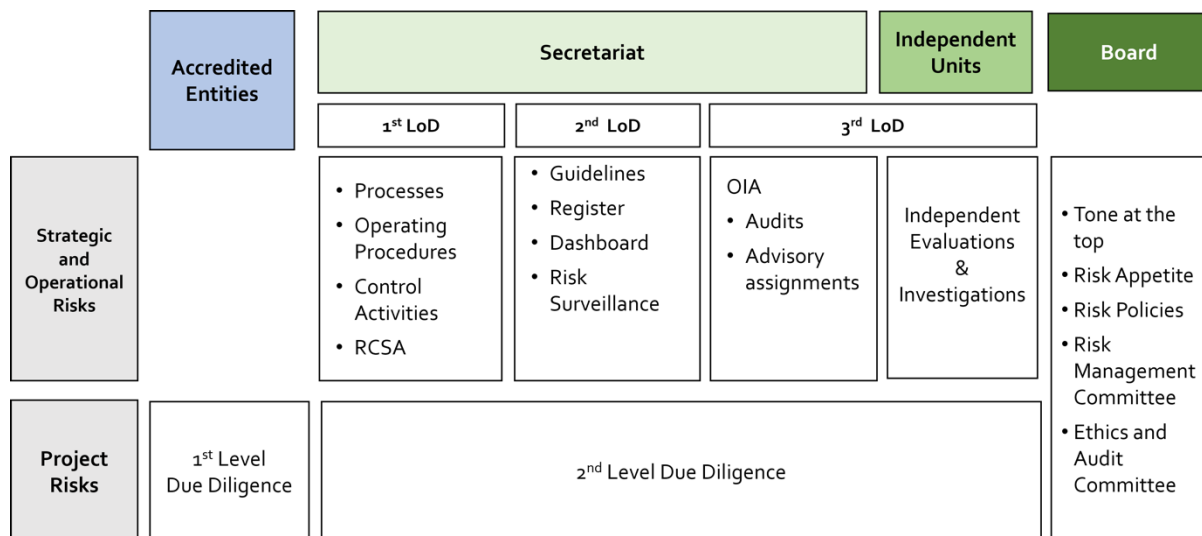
Accredited Entities

Secretariat

Independent Units

Board

$1^{st}$ LoD

$2^{nd}$ LoD

$3^{rd}$ LoD

Strategic and Operational Risks

• Processes
• Operating Procedures
• Control Activities
• RCSA

• Guidelines
• Register
• Dashboard
• Risk Surveillance

OIA
• Audits
• Advisory assignments

Independent Evaluations & Investigations

• Tone at the top
• Risk Appetite
• Risk Policies
• Risk Management Committee
• Ethics and Audit Committee

Project Risks

$1^{st}$ Level Due Diligence

$2^{nd}$ Level Due Diligence